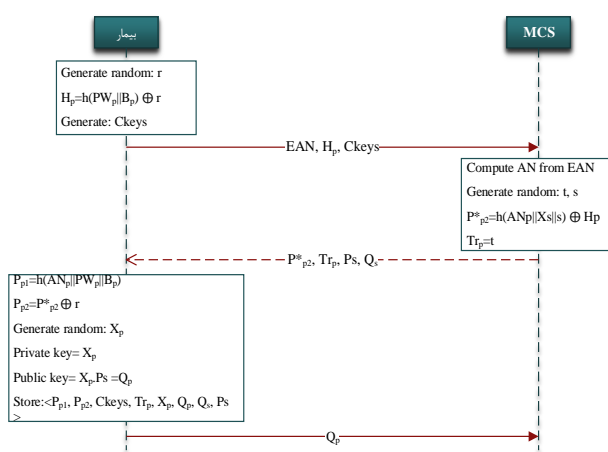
بیمار

MCS

Generate random: r

$H_p$=h($PW_p$||$B_p$) $\oplus$ r

Generate: Ckeys

EAN, $H_p$, Ckeys

Compute AN from EAN

Generate random: t, s

$P^*_{p2}$=h(ANp||Xs||s) $\oplus$ Hp

$Tr_p$=t

$P^*_{p2}$, $Tr_p$, Ps, $Q_s$

$P_{p1}$=h($AN_p$||$PW_p$||$B_p$)

$P_{p2}$=$P^*_{p2}$ $\oplus$ r

Generate random: $X_p$

Private key= $X_p$

Public key= $X_p$.Ps =$Q_p$

Store:<$P_{p1}$, $P_{p2}$, Ckeys, $Tr_p$, $X_p$, $Q_p$, $Q_s$, Ps >

$Q_p$